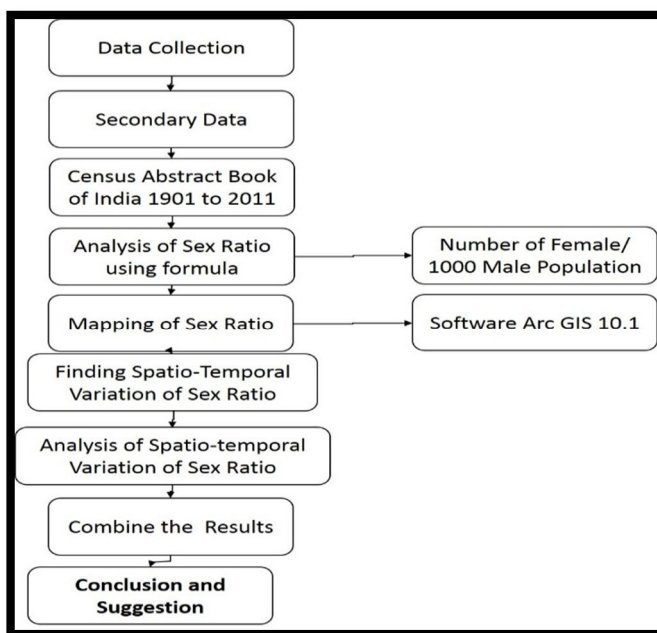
Data Collection

Secondary Data

Census Abstract Book of India 1901 to 2011

Analysis of Sex Ratio using formula

Number of Female/ 1000 Male Population

Mapping of Sex Ratio

Software Arc GIS 10.1

Finding Spatio-Temporal Variation of Sex Ratio

Analysis of Spatio-temporal Variation of Sex Ratio

Combine the Results

Conclusion and Suggestion